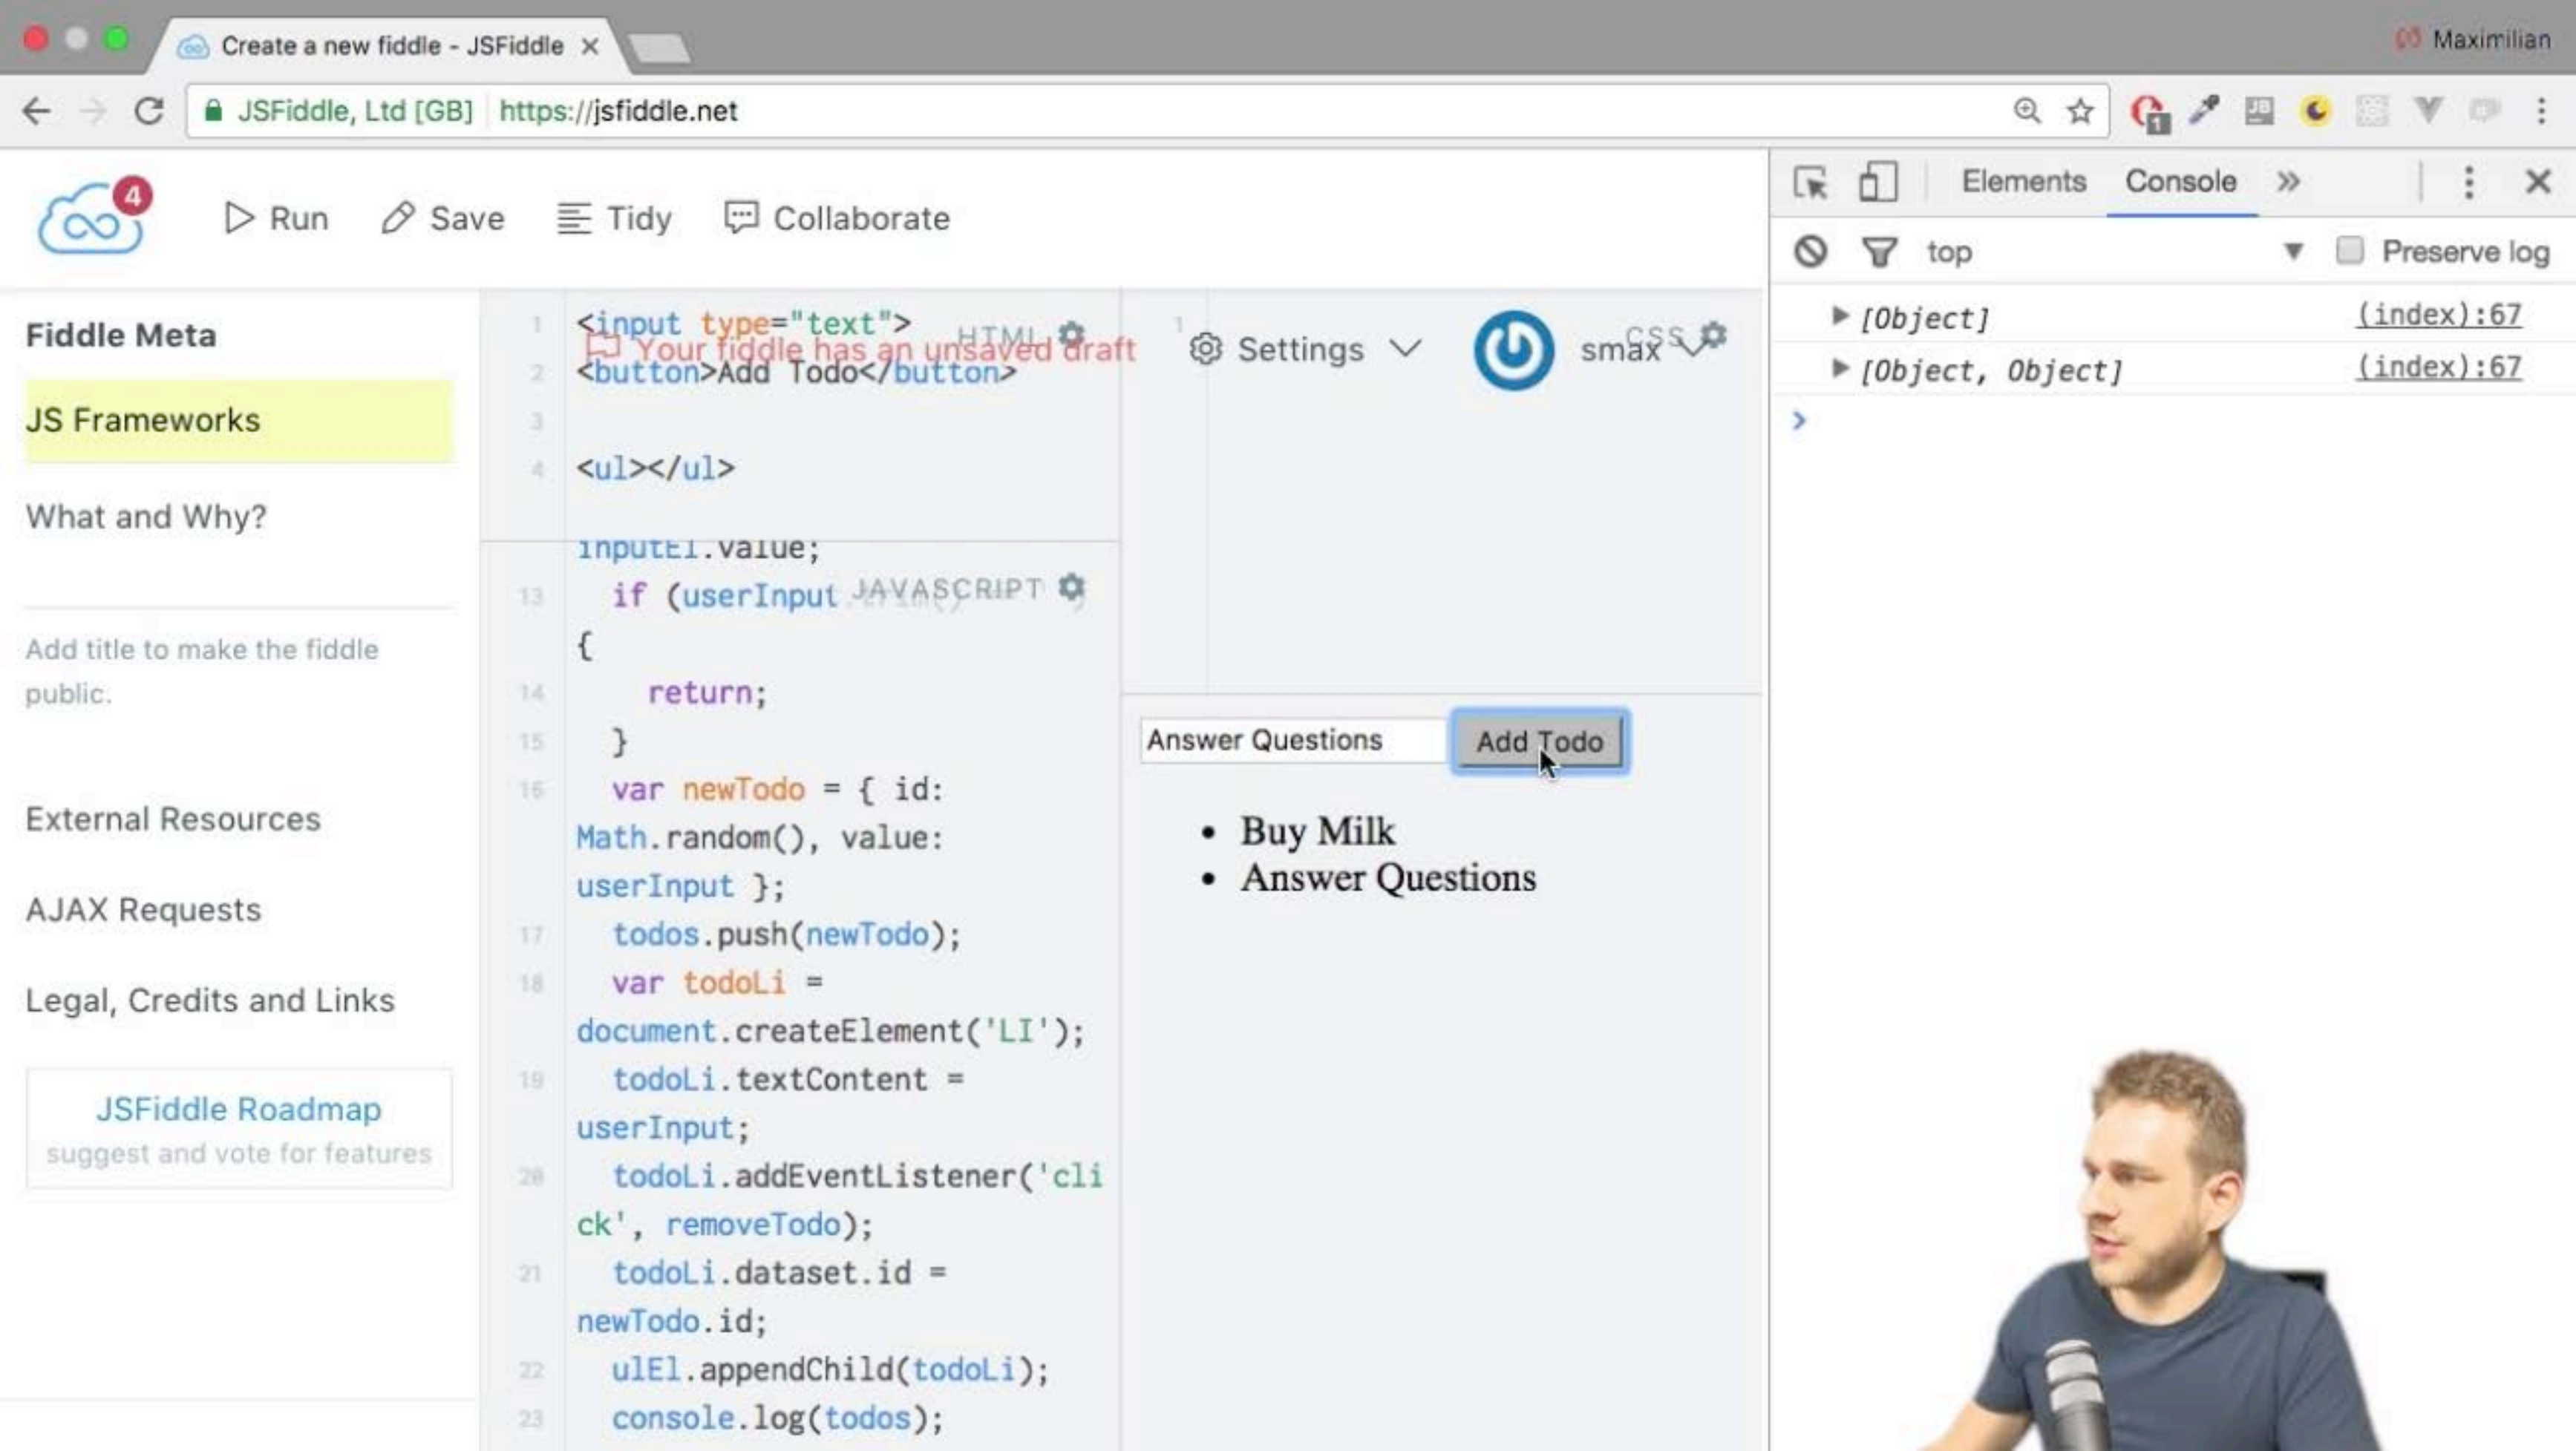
Create a new fiddle - JSFiddle ×

Maximilian

JSFiddle, Ltd [GB] https://jsfiddle.net

4

Run Save Tidy Collaborate

Elements Console »

top Preserve log

▶ [Object] (index):67

▶ [Object, Object] (index):67

Fiddle Meta

JS Frameworks

What and Why?

Add title to make the fiddle public.

External Resources

AJAX Requests

Legal, Credits and Links

JSFiddle Roadmap
suggest and vote for features

1 <input type="text"> HTML
Your fiddle has an unsaved draft
2 <button>Add Todo</button>
3
4 <ul></ul>

Settings smax CSS

inputEl.value;
13 if (userInput JAVASCRIPT
{
14 return;
15 }
16 var newTodo = { id: Math.random(), value: userInput };
17 todos.push(newTodo);
18 var todoLi = document.createElement('LI');
19 todoLi.textContent = userInput;
20 todoLi.addEventListener('click', removeTodo);
21 todoLi.dataset.id = newTodo.id;
22 ulEl.appendChild(todoLi);
23 console.log(todos);

Answer Questions Add Todo

• Buy Milk
• Answer Questions